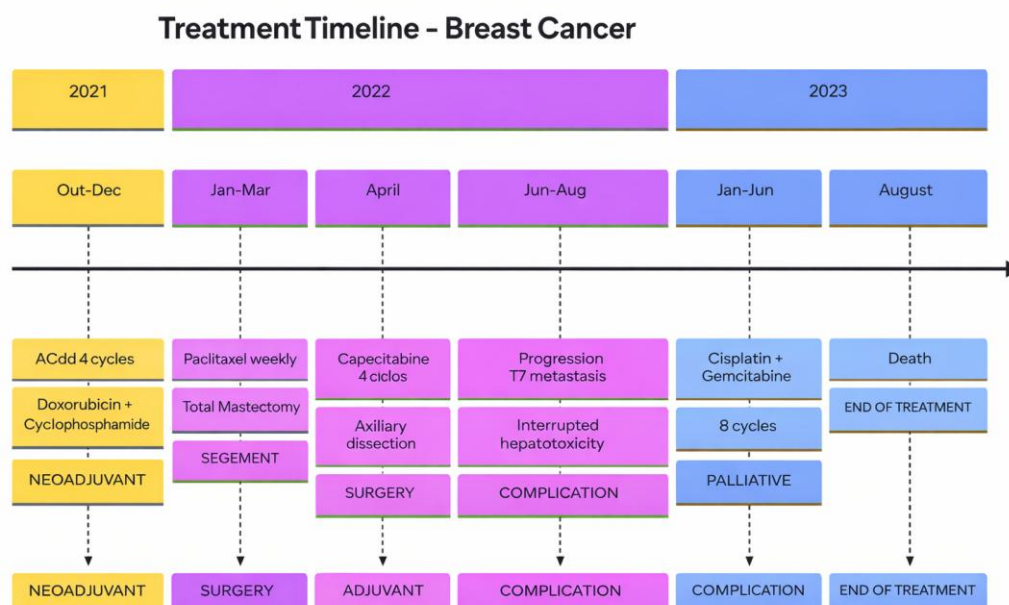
Treatment Timeline - Breast Cancer

| 2021 | 2022 | | | 2023 | |
|---|---|---|---|---|---|
| Out-Dec | Jan-Mar | April | Jun-Aug | Jan-Jun | August |
| ACdd 4 cycles | Paclitaxel weekly | Capecitabine 4 ciclos | Progression T7 metastasis | Cisplatin + Gemcitabine | Death |
| Doxorubicin + Cyclophosphamide | Total Mastectomy | Axiliary dissection | Interrupted hepatotoxicity | 8 cycles | END OF TREATMENT |
| NEOADJUVANT | SEGEMENT | SURGERY | COMPLICATION | PALLIATIVE | |
| NEOADJUVANT | SURGERY | ADJUVANT | COMPLICATION | COMPLICATION | END OF TREATMENT |